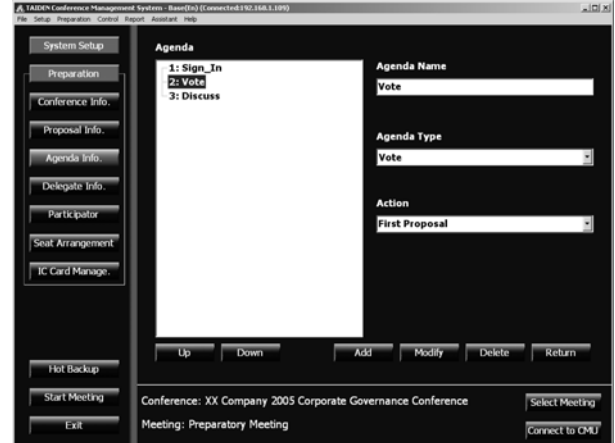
TAIDEN Conference Management System - Base(En) (Connected:192.168.1.109)
File Setup Preparation Control Report Assistant Help

System Setup
Preparation
Conference Info.
Proposal Info.
Agenda Info.
Delegate Info.
Participator
Seat Arrangement
IC Card Manage.

Agenda
1: Sign_In
2: Vote
3: Discuss

Agenda Name
Vote

Agenda Type
Vote

Action
First Proposal

Up
Down
Add
Modify
Delete
Return

Hot Backup
Start Meeting
Exit

Conference: XX Company 2005 Corporate Governance Conference
Meeting: Preparatory Meeting

Select Meeting
Connect to CMU